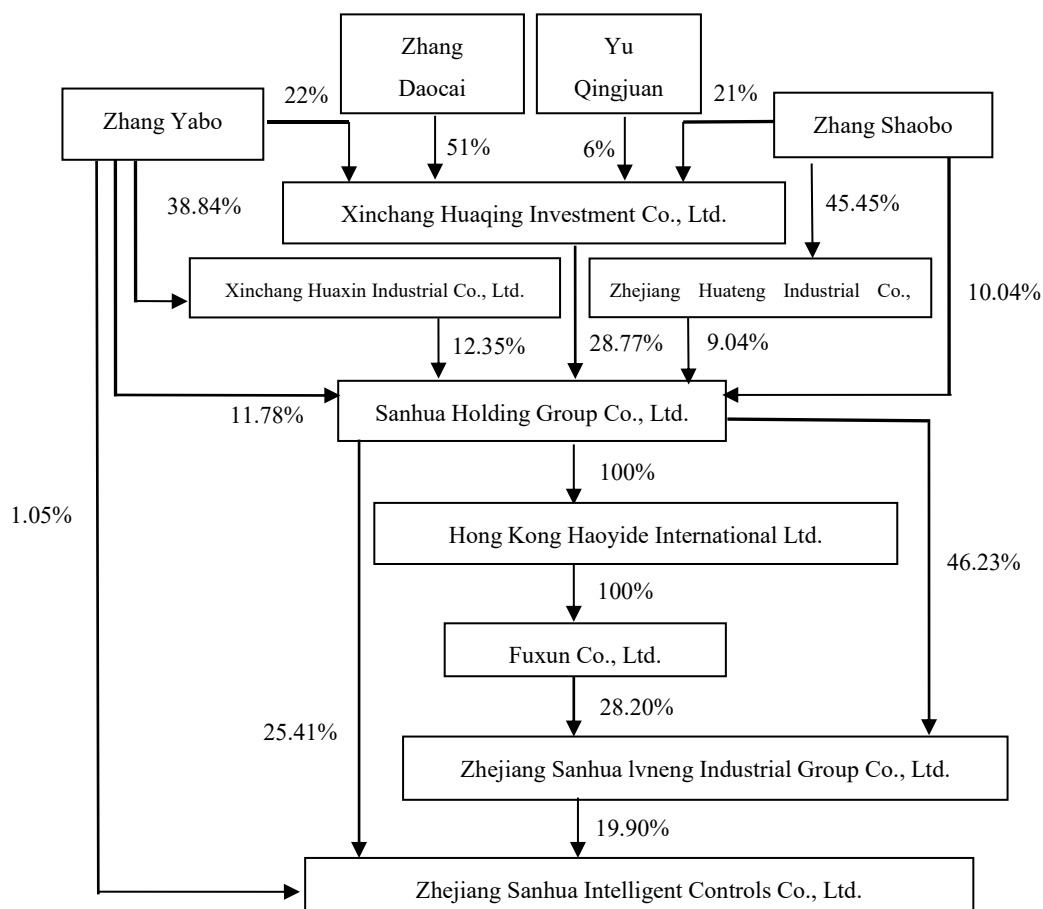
Zhang Daocai

Yu Qingjuan

Zhang Yabo

22%

51%

6%

21%

Zhang Shaobo

38.84%

Xinchang Huaqing Investment Co., Ltd.

45.45%

Xinchang Huaxin Industrial Co., Ltd.

Zhejiang Huateng Industrial Co.,

10.04%

12.35%

28.77%

9.04%

11.78%

Sanhua Holding Group Co., Ltd.

100%

1.05%

Hong Kong Haoyide International Ltd.

46.23%

100%

Fuxun Co., Ltd.

28.20%

25.41%

Zhejiang Sanhua lvneng Industrial Group Co., Ltd.

19.90%

Zhejiang Sanhua Intelligent Controls Co., Ltd.